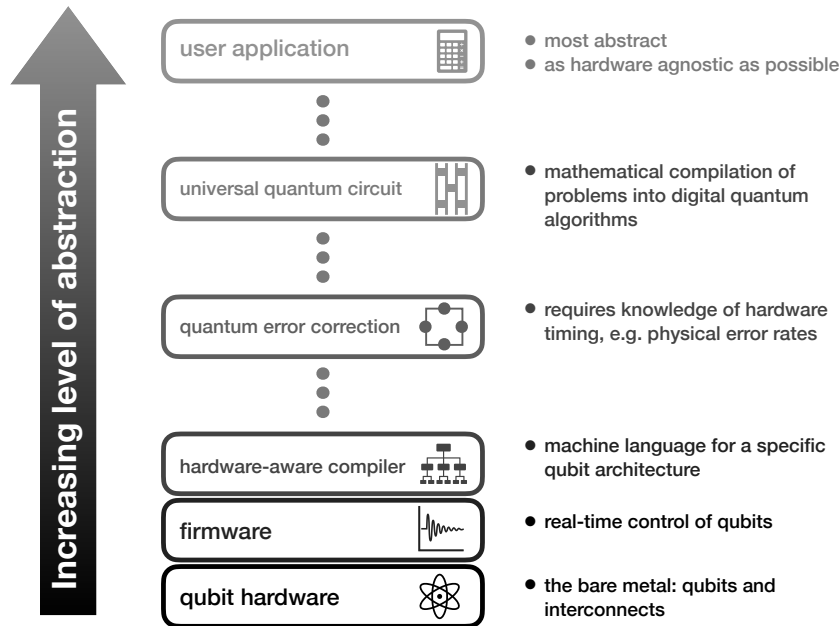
Increasing level of abstraction

user application

• most abstract
• as hardware agnostic as possible

universal quantum circuit

• mathematical compilation of problems into digital quantum algorithms

quantum error correction

• requires knowledge of hardware timing, e.g. physical error rates

hardware-aware compiler

• machine language for a specific qubit architecture

firmware

• real-time control of qubits

qubit hardware

• the bare metal: qubits and interconnects